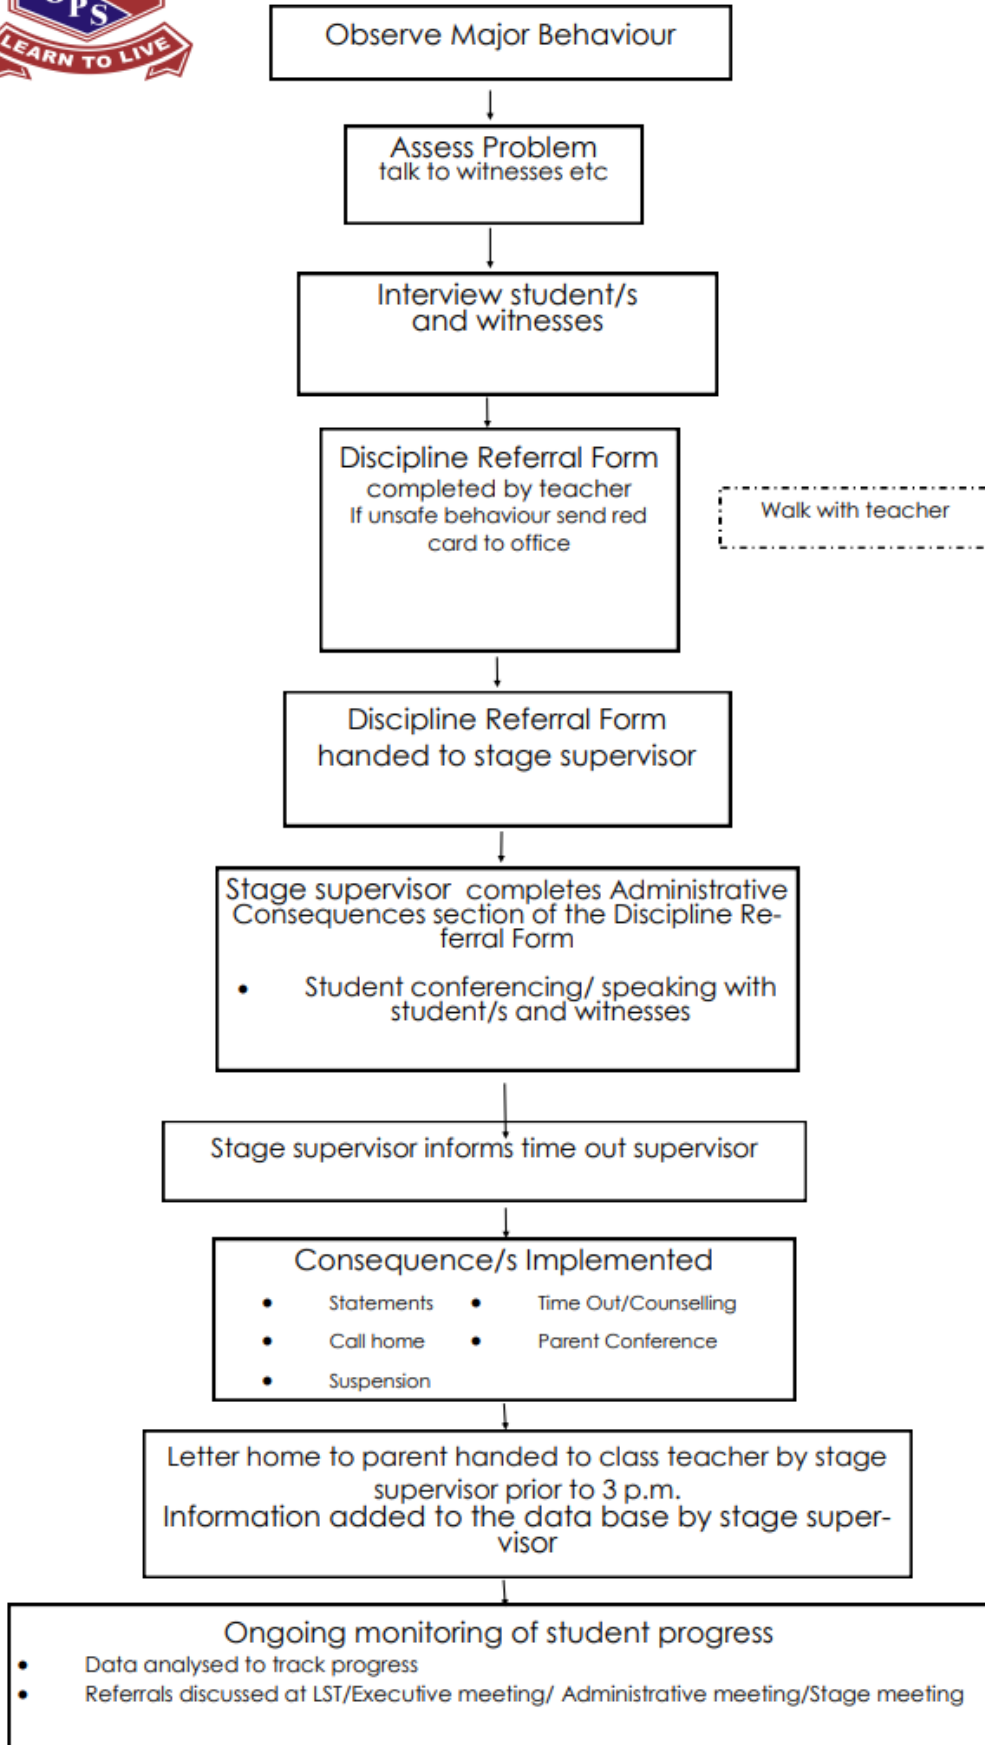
PS
LEARN TO LIVE

Observe Major Behaviour

Assess Problem
talk to witnesses etc

Interview student/s and witnesses

Discipline Referral Form
completed by teacher
If unsafe behaviour send red card to office

Walk with teacher

Discipline Referral Form handed to stage supervisor

Stage supervisor completes Administrative Consequences section of the Discipline Referral Form

- Student conferencing/ speaking with student/s and witnesses

Stage supervisor informs time out supervisor

Consequence/s Implemented

- Statements
- Time Out/Counselling
- Call home
- Parent Conference
- Suspension

Letter home to parent handed to class teacher by stage supervisor prior to 3 p.m.
Information added to the data base by stage supervisor

Ongoing monitoring of student progress

- Data analysed to track progress
- Referrals discussed at LST/Executive meeting/ Administrative meeting/Stage meeting